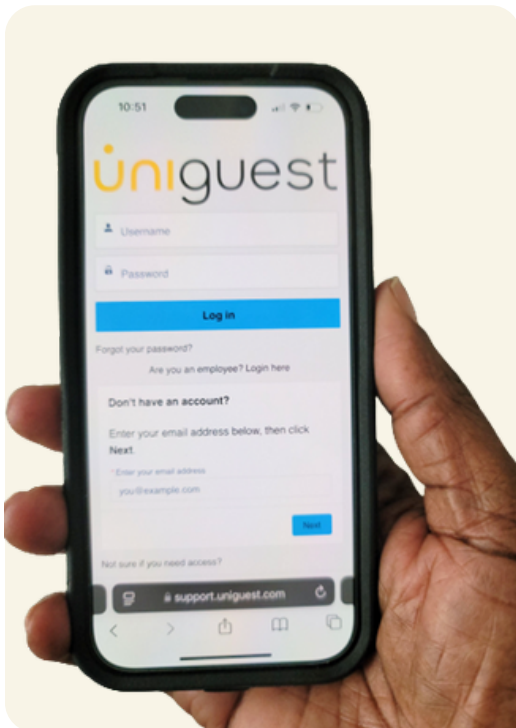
10:51

uniguest

Username

Password

Log in

Forgot your password?

Are you an employee? Login here

Don't have an account?

Enter your email address below, then click Next.

* Enter your email address

you@example.com

Next

Not sure if you need access?

support.uniguest.com